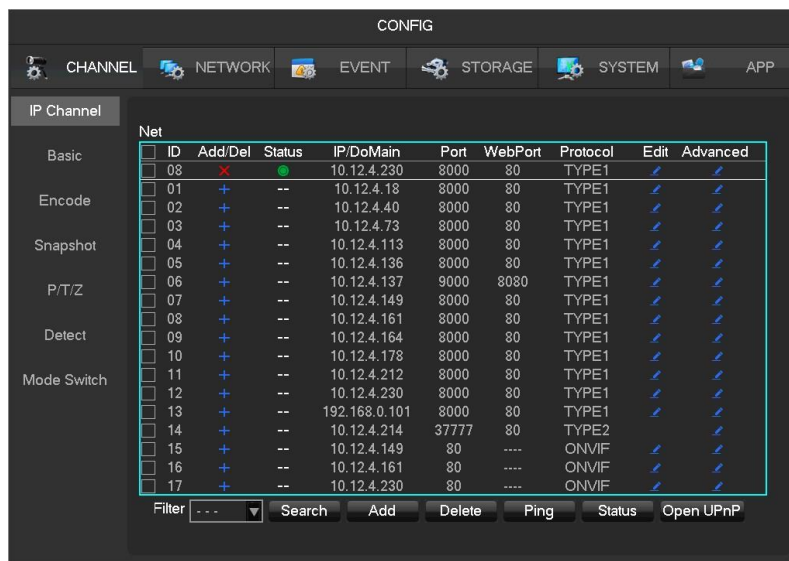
CONFIG

CHANNEL NETWORK EVENT STORAGE SYSTEM APP

IP Channel
Basic
Encode
Snapshot
P/T/Z
Detect
Mode Switch

Net

| ID | Add/Del | Status | IP/DoMain | Port | WebPort | Protocol | Edit | Advanced |
|---|---|---|---|---|---|---|---|---|
| 08 | × | | 10.12.4.230 | 8000 | 80 | TYPE1 | | |
| 01 | + | -- | 10.12.4.18 | 8000 | 80 | TYPE1 | | |
| 02 | + | -- | 10.12.4.40 | 8000 | 80 | TYPE1 | | |
| 03 | + | -- | 10.12.4.73 | 8000 | 80 | TYPE1 | | |
| 04 | + | -- | 10.12.4.113 | 8000 | 80 | TYPE1 | | |
| 05 | + | -- | 10.12.4.136 | 8000 | 80 | TYPE1 | | |
| 06 | + | -- | 10.12.4.137 | 9000 | 8080 | TYPE1 | | |
| 07 | + | -- | 10.12.4.149 | 8000 | 80 | TYPE1 | | |
| 08 | + | -- | 10.12.4.161 | 8000 | 80 | TYPE1 | | |
| 09 | + | -- | 10.12.4.164 | 8000 | 80 | TYPE1 | | |
| 10 | + | -- | 10.12.4.178 | 8000 | 80 | TYPE1 | | |
| 11 | + | -- | 10.12.4.212 | 8000 | 80 | TYPE1 | | |
| 12 | + | -- | 10.12.4.230 | 8000 | 80 | TYPE1 | | |
| 13 | + | -- | 192.168.0.101 | 8000 | 80 | TYPE1 | | |
| 14 | + | -- | 10.12.4.214 | 37777 | 80 | TYPE2 | | |
| 15 | + | -- | 10.12.4.149 | 80 | ---- | ONVIF | | |
| 16 | + | -- | 10.12.4.161 | 80 | ---- | ONVIF | | |
| 17 | + | -- | 10.12.4.230 | 80 | ---- | ONVIF | | |

Filter --- Search Add Delete Ping Status Open UPnP